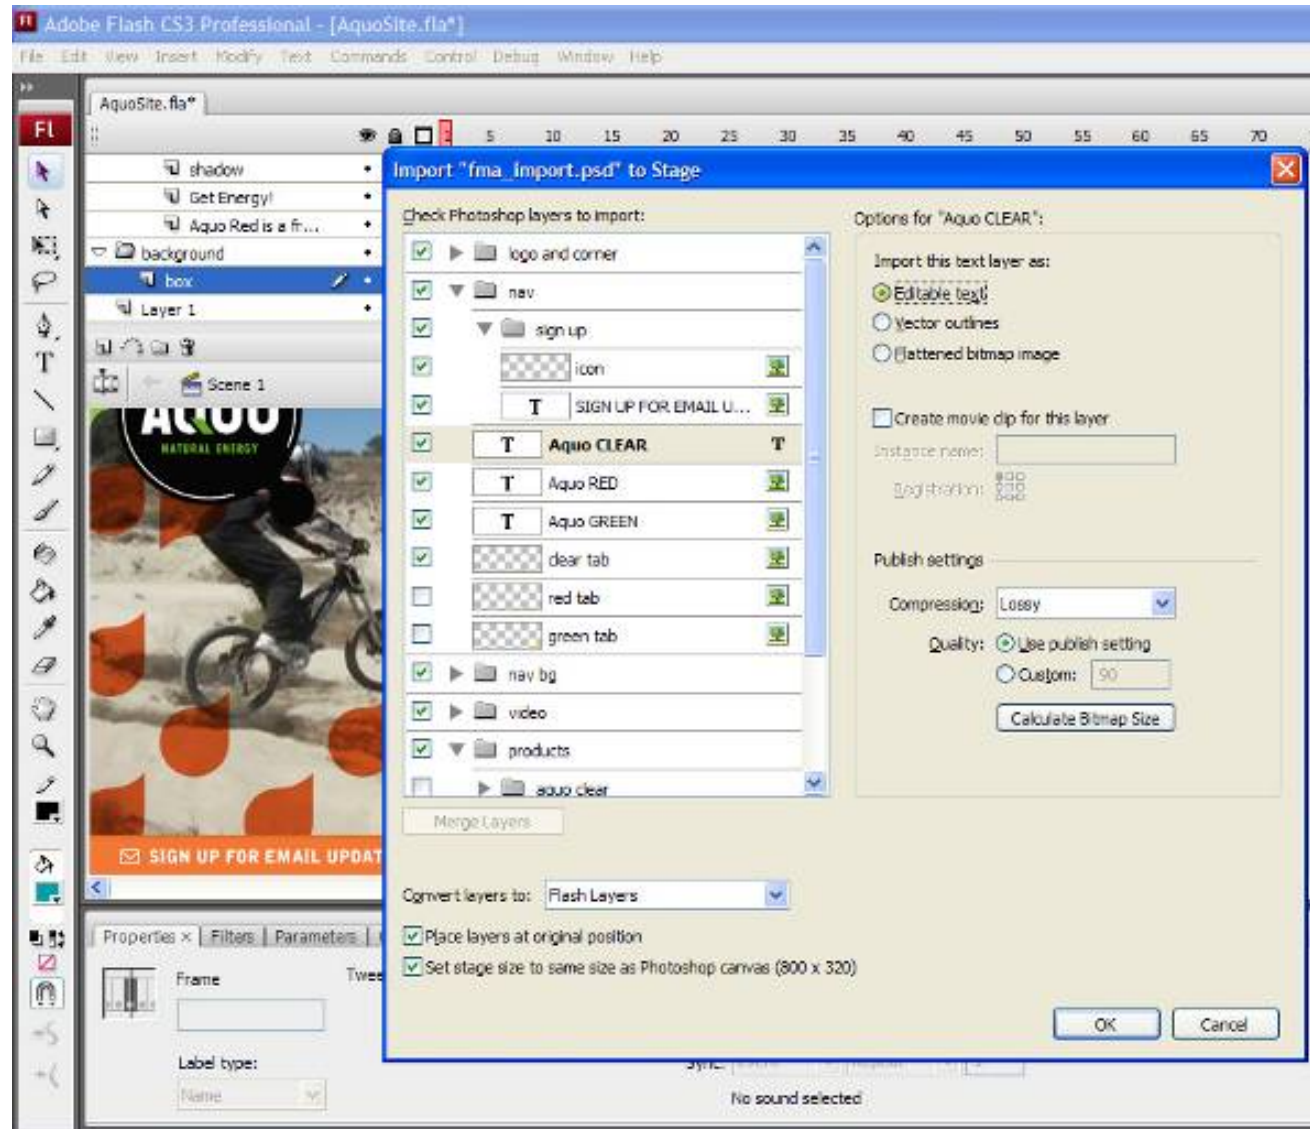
Adobe Flash CS3 Professional - [AquoSite.fla*]

File Edit View Insert Modify Text Commands Control Debug Window Help

AquoSite.fla*

Fl

5 10 15 20 25 30 35 40 45 50 55 60 65 70

shadow
Get Energy!
Aquo Red is a fr...
background
box
Layer 1

Scene 1

AQUO
NATURAL ENERGY

SIGN UP FOR EMAIL UPDAT

Properties × Filters Parameters

Frame

Twee

Label type:

Name

No sound selected

Import "fma_import.psd" to Stage

Check Photoshop layers to import:

logo and corner
nav
sign up
icon
T SIGN UP FOR EMAIL U...
T Aquo CLEAR
T Aquo RED
T Aquo GREEN
clear tab
red tab
green tab
nav bg
video
products
aquo clear

Merge Layers

Options for "Aquo CLEAR":

Import this text layer as:
Editable text
Vector outlines
Flattened bitmap image

Create movie clip for this layer
Instance name:
Registration:

Publish settings

Compression: Lossy
Quality: Use publish setting
Custom: 90

Calculate Bitmap Size

Convert layers to: Flash Layers

Place layers at original position
Set stage size to same size as Photoshop canvas (800 x 320)

OK
Cancel